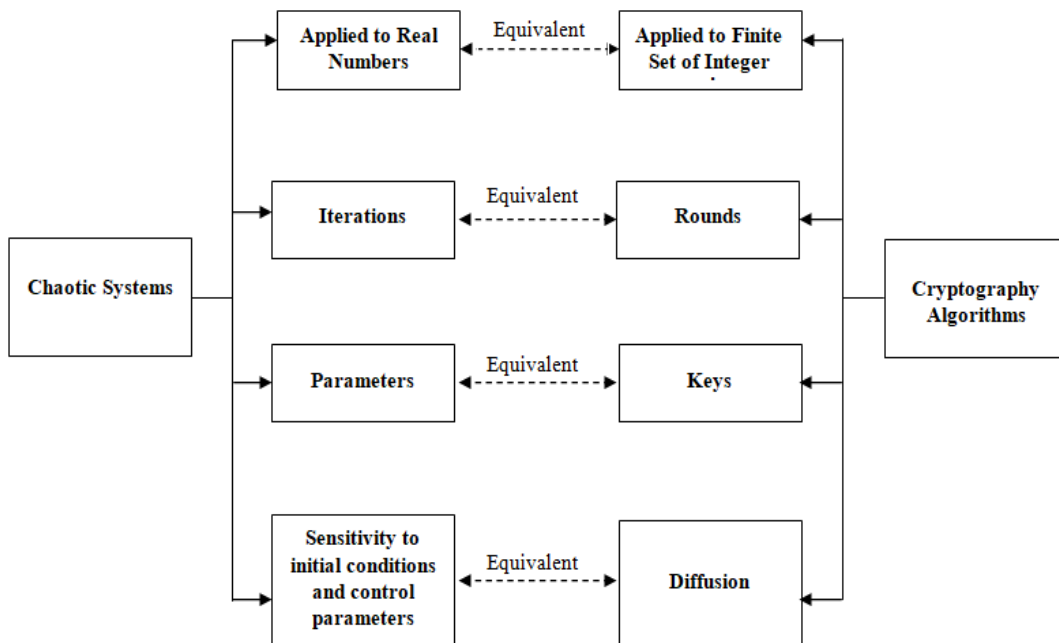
Chaotic Systems

Applied to Real Numbers

Equivalent

Applied to Finite Set of Integer

Iterations

Equivalent

Rounds

Parameters

Equivalent

Keys

Sensitivity to initial conditions and control parameters

Equivalent

Diffusion

Cryptography Algorithms